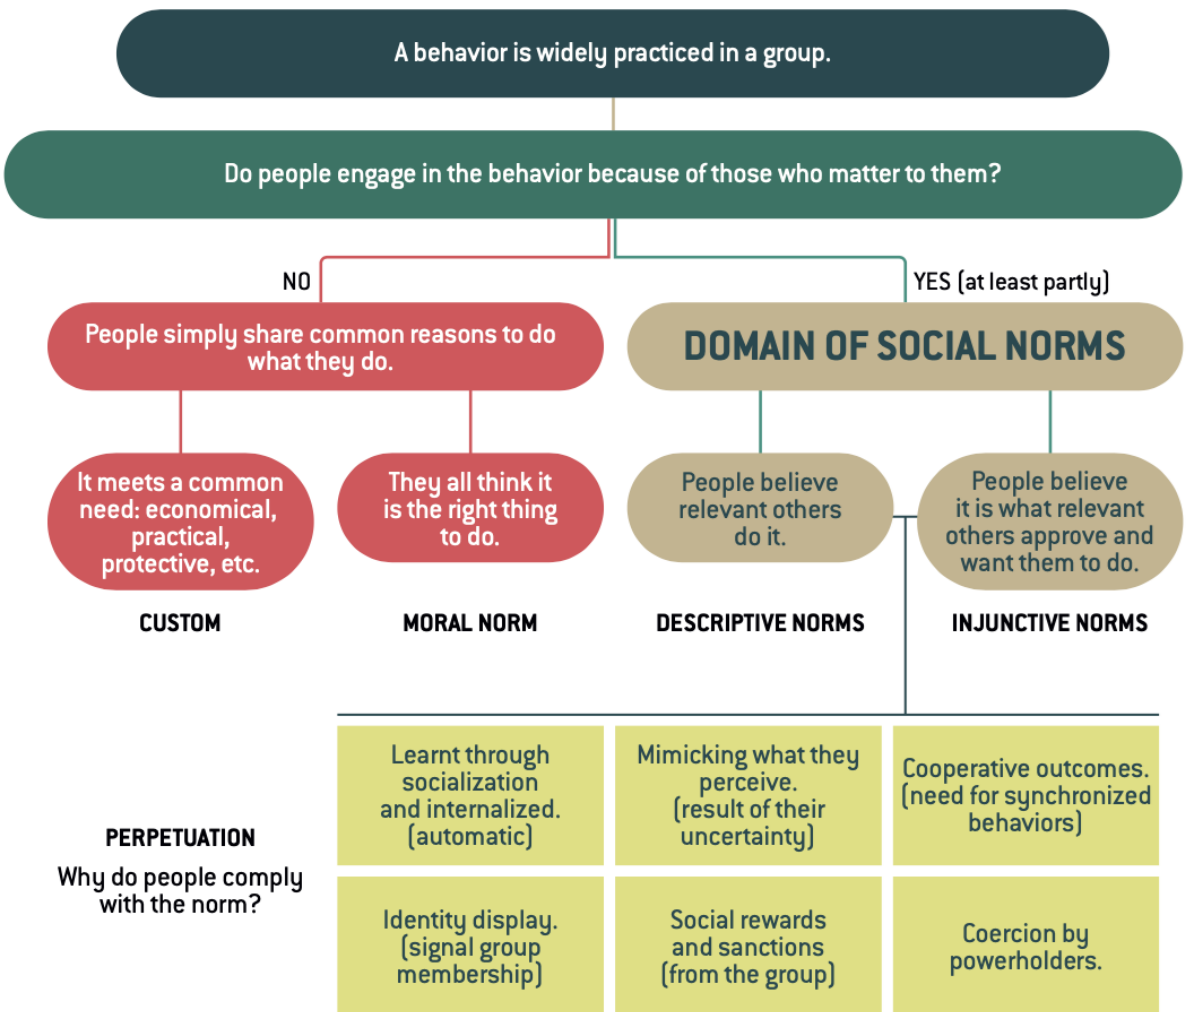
A behavior is widely practiced in a group.

Do people engage in the behavior because of those who matter to them?

NO

YES (at least partly)

People simply share common reasons to do what they do.

DOMAIN OF SOCIAL NORMS

It meets a common need: economical, practical, protective, etc.

They all think it is the right thing to do.

People believe relevant others do it.

People believe it is what relevant others approve and want them to do.

CUSTOM

MORAL NORM

DESCRIPTIVE NORMS

INJUNCTIVE NORMS

PERPETUATION

Why do people comply with the norm?

| Learnt through socialization and internalized. (automatic) | Mimicking what they perceive. (result of their uncertainty) | Cooperative outcomes. (need for synchronized behaviors) |
|---|---|---|
| Identity display. (signal group membership) | Social rewards and sanctions (from the group) | Coercion by powerholders. |